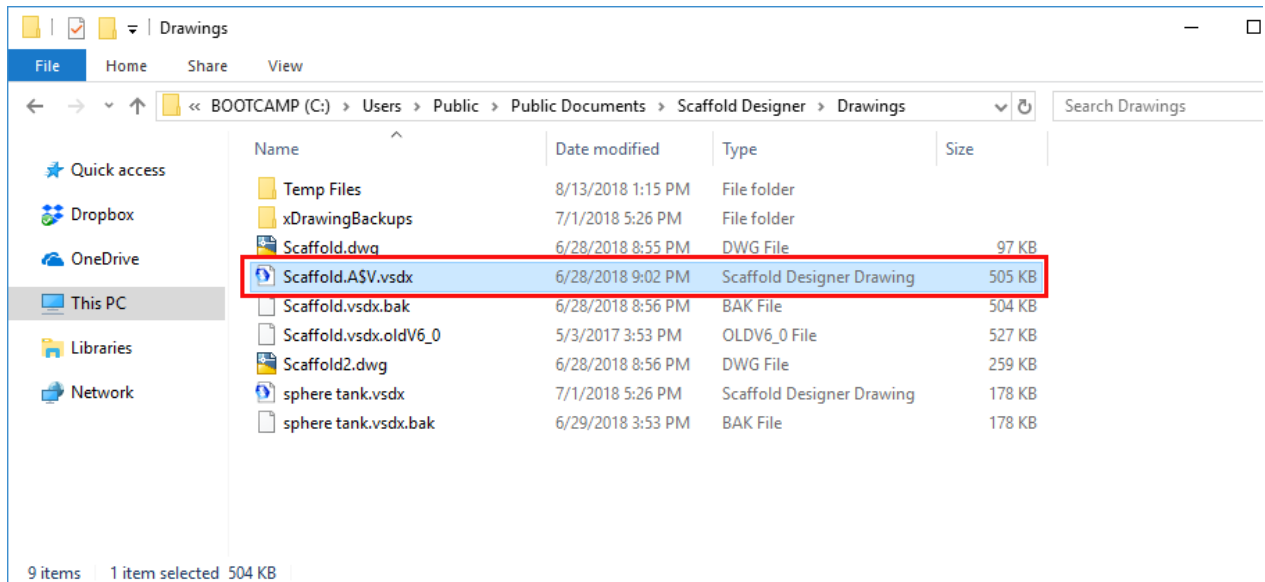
Drawings

File Home Share View

« BOOTCAMP (C:) › Users › Public › Public Documents › Scaffold Designer › Drawings

Search Drawings

Quick access
Dropbox
OneDrive
This PC
Libraries
Network

| Name | Date modified | Type | Size |
|---|---|---|---|
| Temp Files | 8/13/2018 1:15 PM | File folder | |
| xDrawingBackups | 7/1/2018 5:26 PM | File folder | |
| Scaffold.dwg | 6/28/2018 8:55 PM | DWG File | 97 KB |
| Scaffold.A$V.vsdx | 6/28/2018 9:02 PM | Scaffold Designer Drawing | 505 KB |
| Scaffold.vsdx.bak | 6/28/2018 8:56 PM | BAK File | 504 KB |
| Scaffold.vsdx.oldV6_0 | 5/3/2017 3:53 PM | OLDV6_0 File | 527 KB |
| Scaffold2.dwg | 6/28/2018 8:56 PM | DWG File | 259 KB |
| sphere tank.vsdx | 7/1/2018 5:26 PM | Scaffold Designer Drawing | 178 KB |
| sphere tank.vsdx.bak | 6/29/2018 3:53 PM | BAK File | 178 KB |

9 items 1 item selected 504 KB